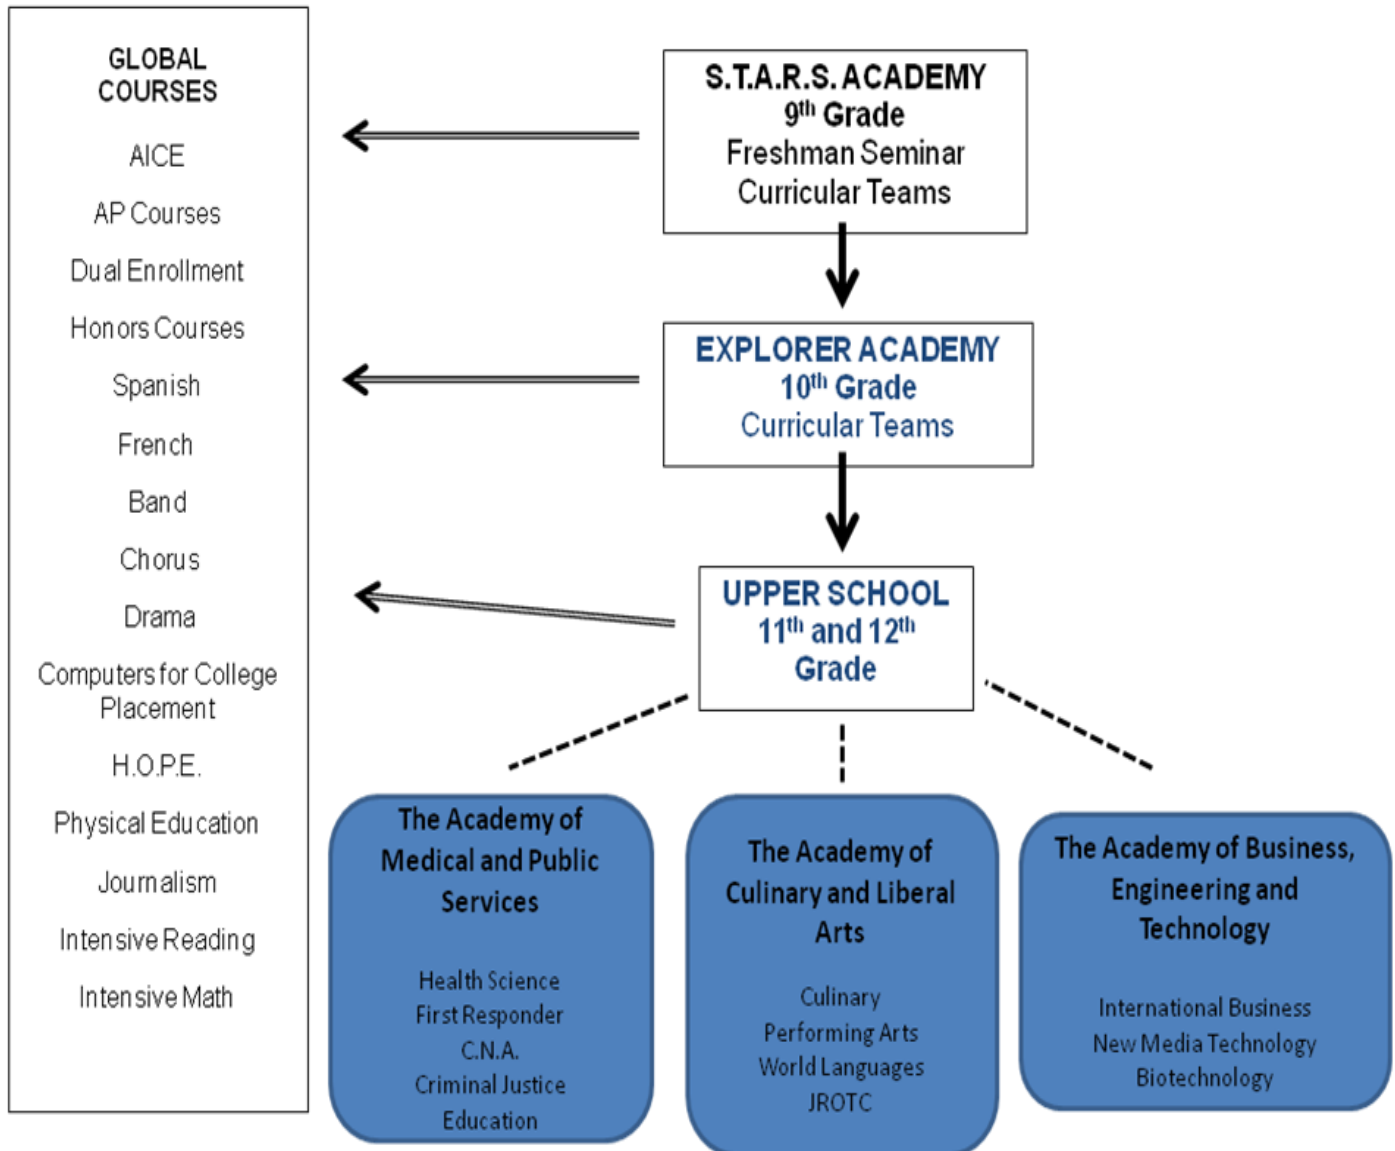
GLOBAL COURSES

AICE

AP Courses

Dual Enrollment

Honors Courses

Spanish

French

Band

Chorus

Drama

Computers for College Placement

H.O.P.E.

Physical Education

Journalism

Intensive Reading

Intensive Math

S.T.A.R.S. ACADEMY
$9^{th}$ Grade
Freshman Seminar
Curricular Teams

EXPLORER ACADEMY
$10^{th}$ Grade
Curricular Teams

UPPER SCHOOL
$11^{th}$ and $12^{th}$ Grade

The Academy of Medical and Public Services

Health Science
First Responder
C.N.A.
Criminal Justice
Education

The Academy of Culinary and Liberal Arts

Culinary
Performing Arts
World Languages
JROTC

The Academy of Business, Engineering and Technology

International Business
New Media Technology
Biotechnology